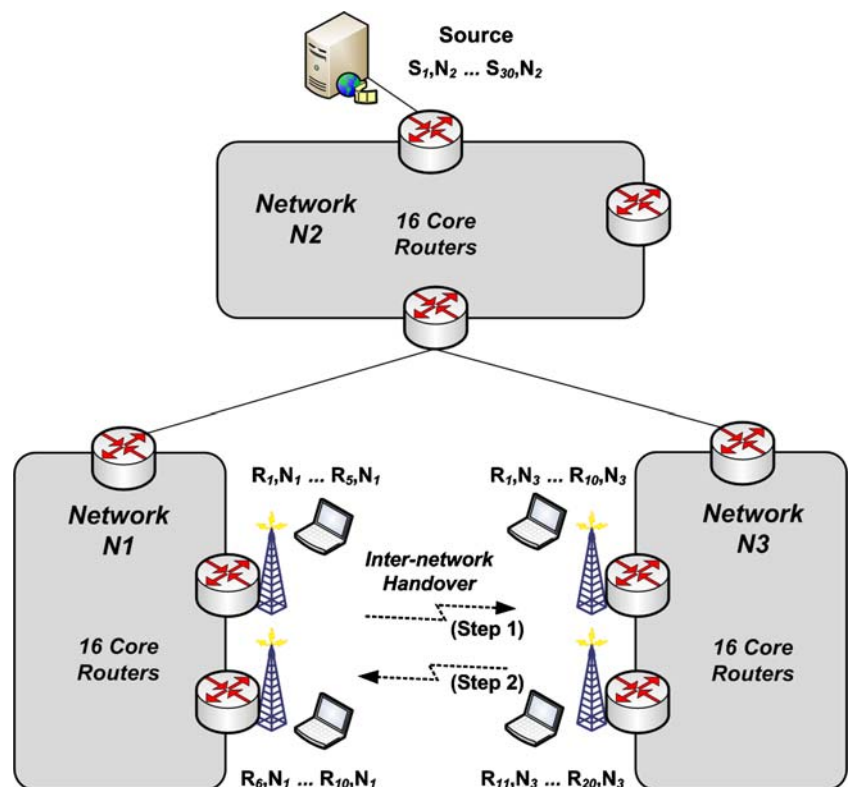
Source
$S_1$,$N_2$ ... $S_{30}$,$N_2$

Network N2

16 Core Routers

Network N1

16 Core Routers

$R_1$,$N_1$ ... $R_5$,$N_1$

$R_1$,$N_3$ ... $R_{10}$,$N_3$

Network N3

16 Core Routers

Inter-network Handover

(Step 1)

(Step 2)

$R_6$,$N_1$ ... $R_{10}$,$N_1$

$R_{11}$,$N_3$ ... $R_{20}$,$N_3$